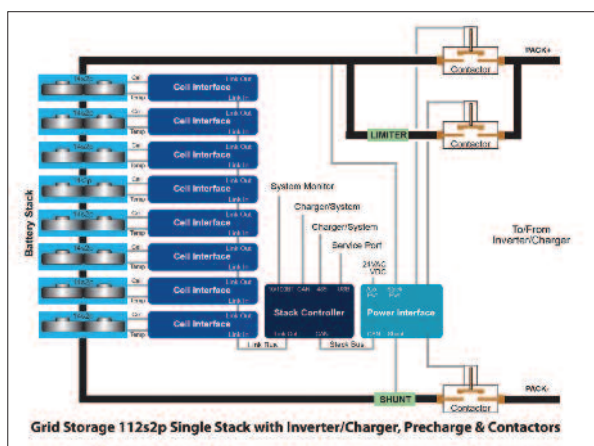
PACK+

Contactor

Contactor

LIMITER

Battery Stack

14s2p
14s2p
14s2p
14s2p
14s2p
14s2p
14s2p
14s2p

Cell
Temp

Cell Interface
Cell Interface
Cell Interface
Cell Interface
Cell Interface
Cell Interface
Cell Interface
Cell Interface

Link Out
Link In

System Monitor

Charger/System

Charger/System

Service Port

24VAC
VDC

To/From
Inverter/Charger

Stack Controller

Power Interface

Link Bus

Stack Bus

SHUNT

PACK-

Contactor

Grid Storage 112s2p Single Stack with Inverter/Charger, Precharge & Contactors